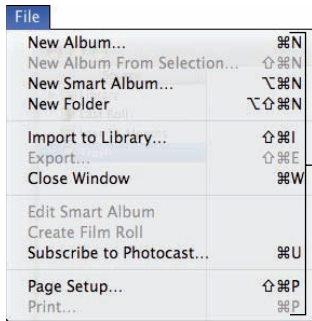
File

New Album... ⌘N
New Album From Selection... ⇧⌘N
New Smart Album... ⌥⌘N
New Folder ⌥⇧⌘N

Import to Library... ⇧⌘I
Export... ⇧⌘E
Close Window ⌘W

Edit Smart Album
Create Film Roll
Subscribe to Photocast... ⌘U

Page Setup... ⇧⌘P
Print... ⌘P